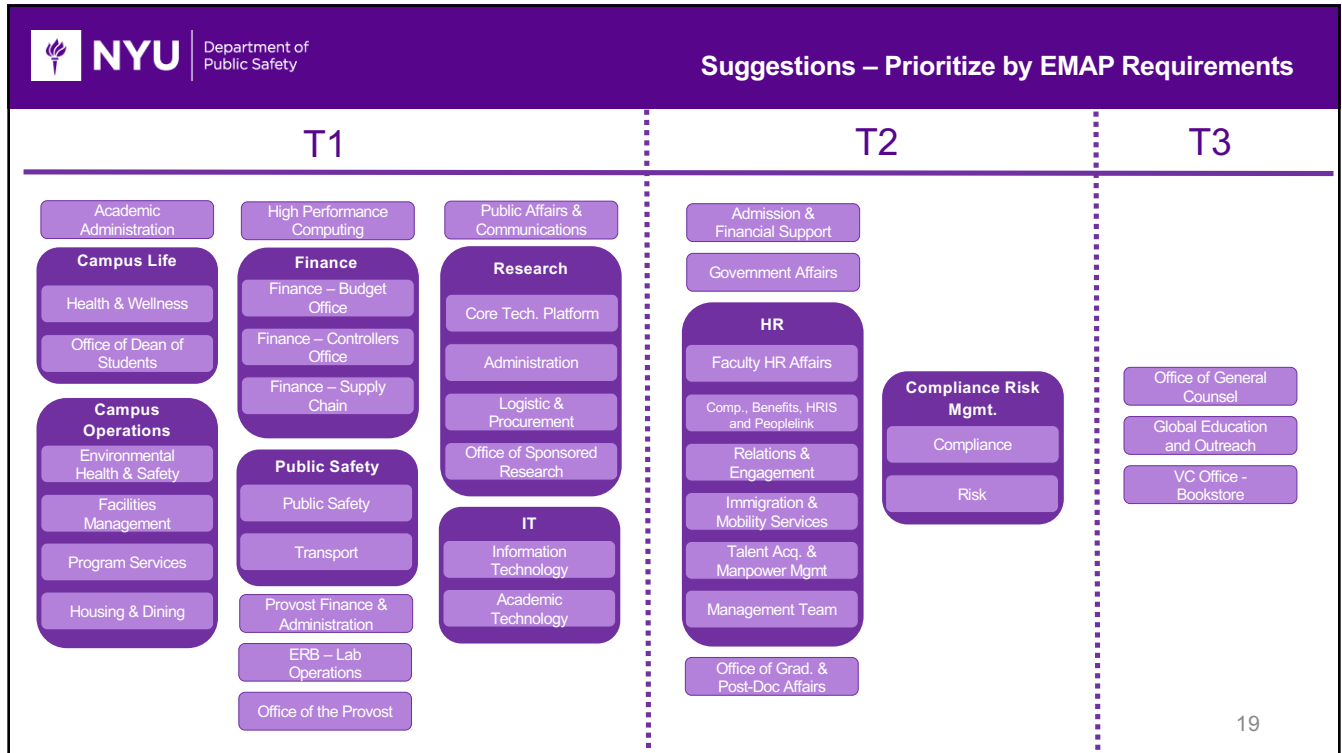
NYU Department of Public Safety

Suggestions – Prioritize by EMAP Requirements

T1

Academic Administration

Campus Life
Health & Wellness
Office of Dean of Students

Campus Operations
Environmental Health & Safety
Facilities Management
Program Services
Housing & Dining

High Performance Computing

Finance
Finance – Budget Office
Finance – Controllers Office
Finance – Supply Chain

Public Safety
Public Safety
Transport

Provost Finance & Administration
ERB – Lab Operations
Office of the Provost

Public Affairs & Communications

Research
Core Tech. Platform
Administration
Logistic & Procurement
Office of Sponsored Research

IT
Information Technology
Academic Technology

T2

Admission & Financial Support
Government Affairs

HR
Faculty HR Affairs
Comp., Benefits, HRIS and Peoplelink
Relations & Engagement
Immigration & Mobility Services
Talent Acq. & Manpower Mgmt
Management Team

Office of Grad. & Post-Doc Affairs

Compliance Risk Mgmt.
Compliance
Risk

T3

Office of General Counsel
Global Education and Outreach
VC Office - Bookstore

19